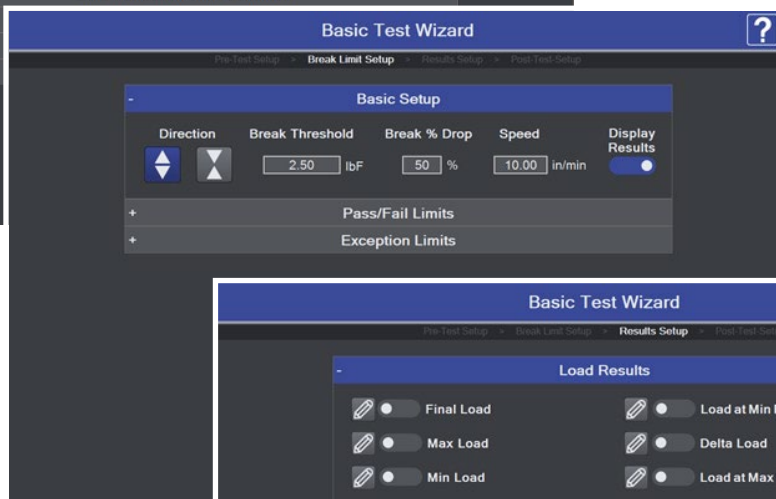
Basic Test Wizard

?

Pre-Test Setup > Break Limit Setup > Results Setup > Post-Test-Setup

- Basic Setup

Direction

Break Threshold

2.50 lbF

Break % Drop

50 %

Speed

10.00 in/min

Display Results

+ Pass/Fail Limits

+ Exception Limits

Basic Test Wizard

Pre-Test Setup > Break Limit Setup > Results Setup > Post-Test-Set

- Load Results

Final Load

Load at Min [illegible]

Max Load

Delta Load

Min Load

Load at Max